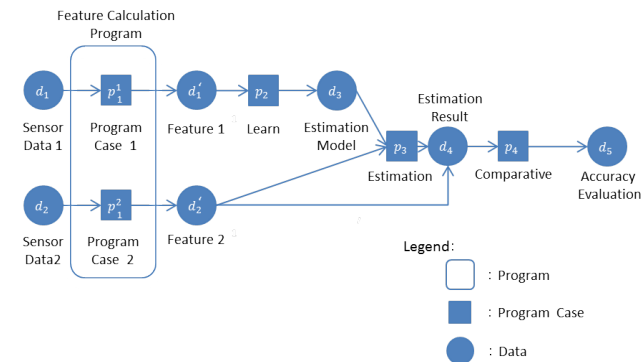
Feature Calculation Program

$d_1$

$p_1^1$

$d_1'$

$p_2$

$d_3$

Sensor Data 1

Program Case 1

Feature 1

Learn

Estimation Model

Estimation Result

$p_3$

$d_4$

$p_4$

$d_5$

Estimation

Comparative

Accuracy Evaluation

$d_2$

$p_1^2$

$d_2'$

Sensor Data2

Program Case 2

Feature 2

Legend:

: Program

: Program Case

: Data